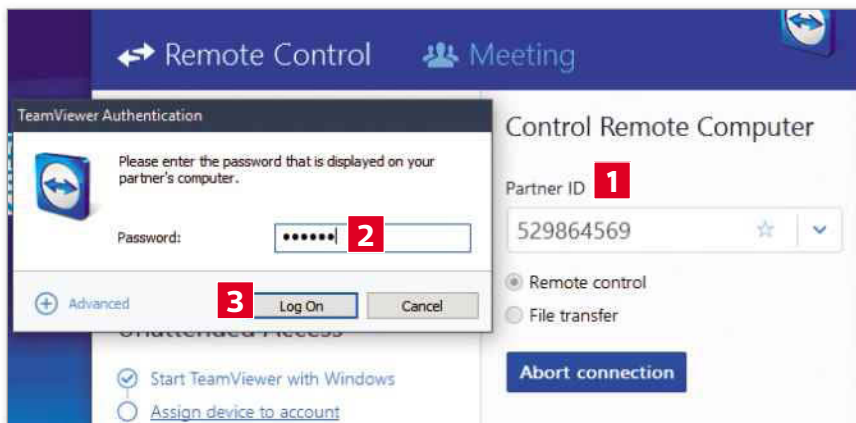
Remote Control Meeting

TeamViewer Authentication

Please enter the password that is displayed on your partner's computer.

Password: ••••••

2

Advanced

3

Log On

Cancel

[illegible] Access

Start TeamViewer with Windows

Assign device to account

Control Remote Computer

Partner ID

1

529864569

Remote control

File transfer

Abort connection